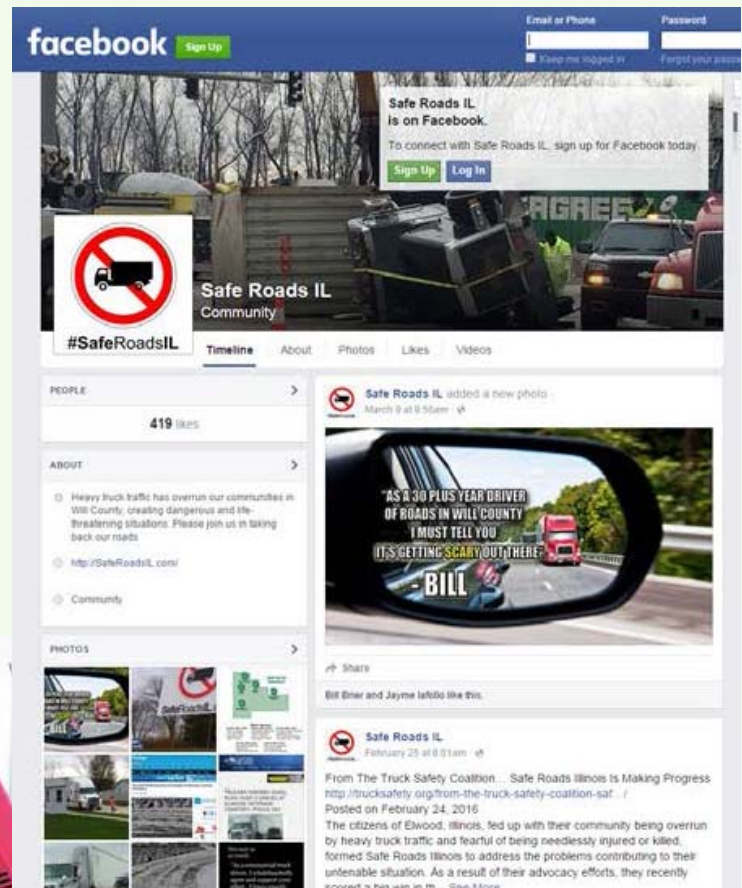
facebook Sign Up

Email or Phone

Password

Keep me logged in

Forgot your password

Safe Roads IL is on Facebook.

To connect with Safe Roads IL, sign up for Facebook today.

Sign Up Log In

AGREE

#SafeRoadsIL

Safe Roads IL

Community

Timeline About Photos Likes Videos

PEOPLE

419 likes

ABOUT

Heavy truck traffic has overrun our communities in Will County, creating dangerous and life-threatening situations. Please join us in taking back our roads

http://SafeRoadsIL.com/

Community

PHOTOS

Safe Roads IL added a new photo.

March 9 at 9:56am

"AS A 30 PLUS YEAR DRIVER OF ROADS IN WILL COUNTY I MUST TELL YOU IT'S GETTING SCARY OUT THERE" - BILL

Share

Bill Brier and Jayme Iafollo like this.

Safe Roads IL

February 25 at 8:01am

From The Truck Safety Coalition... Safe Roads Illinois Is Making Progress

http://trucksafety.org/from-the-truck-safety-coalition-saf.../

Posted on February 24, 2016

The citizens of Elwood, Illinois, fed up with their community being overrun by heavy truck traffic and fearful of being needlessly injured or killed, formed Safe Roads Illinois to address the problems contributing to their untenable situation. As a result of their advocacy efforts, they recently scored a big win in th... See More